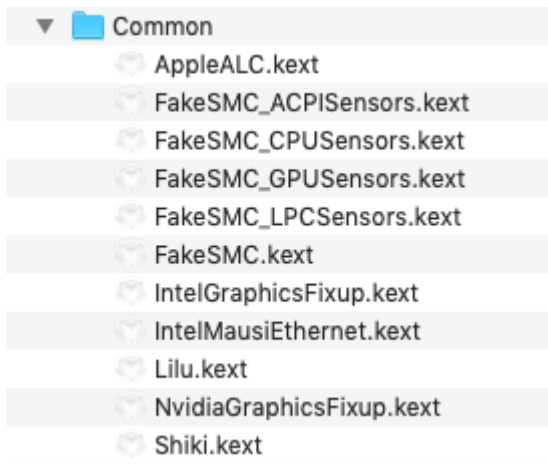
Common
AppleALC.kext
FakeSMC_ACPISensors.kext
FakeSMC_CPUSensors.kext
FakeSMC_GPUSensors.kext
FakeSMC_LPCSensors.kext
FakeSMC.kext
IntelGraphicsFixup.kext
IntelMausiEthernet.kext
Lilu.kext
NvidiaGraphicsFixup.kext
Shiki.kext